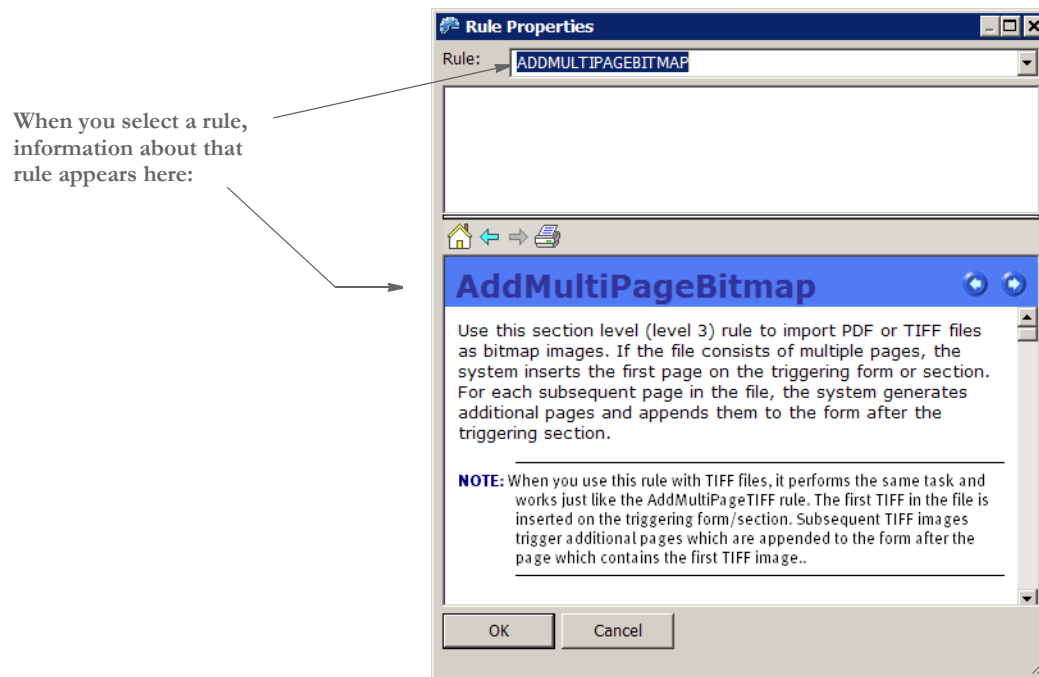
When you select a rule, information about that rule appears here:

Rule Properties

Rule: ADDMULTIPAGEBITMAP

AddMultiPageBitmap

Use this section level (level 3) rule to import PDF or TIFF files as bitmap images. If the file consists of multiple pages, the system inserts the first page on the triggering form or section. For each subsequent page in the file, the system generates additional pages and appends them to the form after the triggering section.

NOTE: When you use this rule with TIFF files, it performs the same task and works just like the AddMultiPageTIFF rule. The first TIFF in the file is inserted on the triggering form/section. Subsequent TIFF images trigger additional pages which are appended to the form after the page which contains the first TIFF image..

OK Cancel